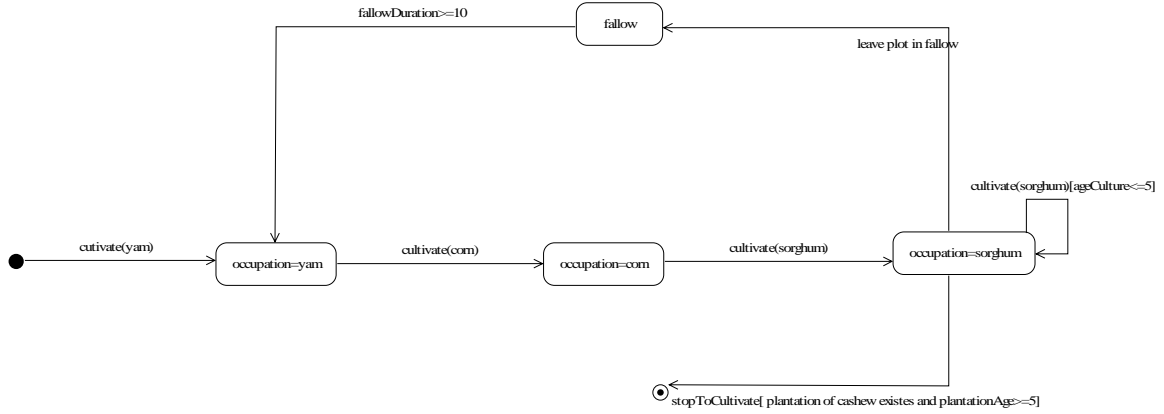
fallowDuration>=10

fallow

leave plot in fallow

cultivate(sorghum)[ageCulture<=5]

cutivate(yam)

occupation=yam

cultivate(corn)

occupation=corn

cultivate(sorghum)

occupation=sorghum

stopToCultivate[ plantation of cashew existes and plantationAge>=5]